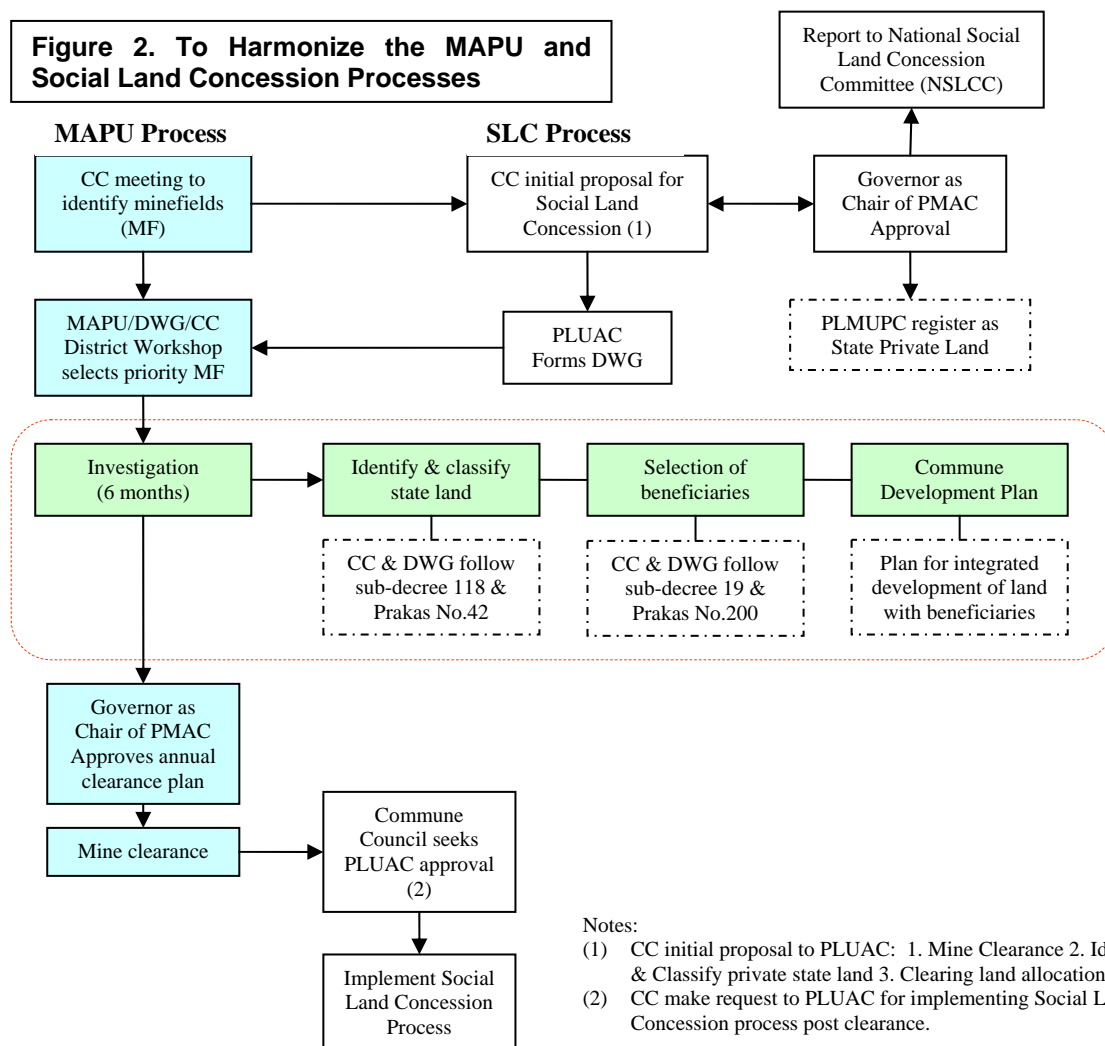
Figure 2. To Harmonize the MAPU and Social Land Concession Processes

Report to National Social Land Concession Committee (NSLCC)

MAPU Process

SLC Process

CC meeting to identify minefields (MF)

CC initial proposal for Social Land Concession (1)

Governor as Chair of PMAC Approval

PLMUPC register as State Private Land

MAPU/DWG/CC District Workshop selects priority MF

PLUAC Forms DWG

Investigation (6 months)

Identify & classify state land

Selection of beneficiaries

Commune Development Plan

CC & DWG follow sub-decree 118 & Prakas No.42

CC & DWG follow sub-decree 19 & Prakas No.200

Plan for integrated development of land with beneficiaries

Governor as Chair of PMAC Approves annual clearance plan

Mine clearance

Commune Council seeks PLUAC approval (2)

Implement Social Land Concession Process

Notes:
(1) CC initial proposal to PLUAC: 1. Mine Clearance 2. Id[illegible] & Classify private state land 3. Clearing land allocation
(2) CC make request to PLUAC for implementing Social L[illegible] Concession process post clearance.